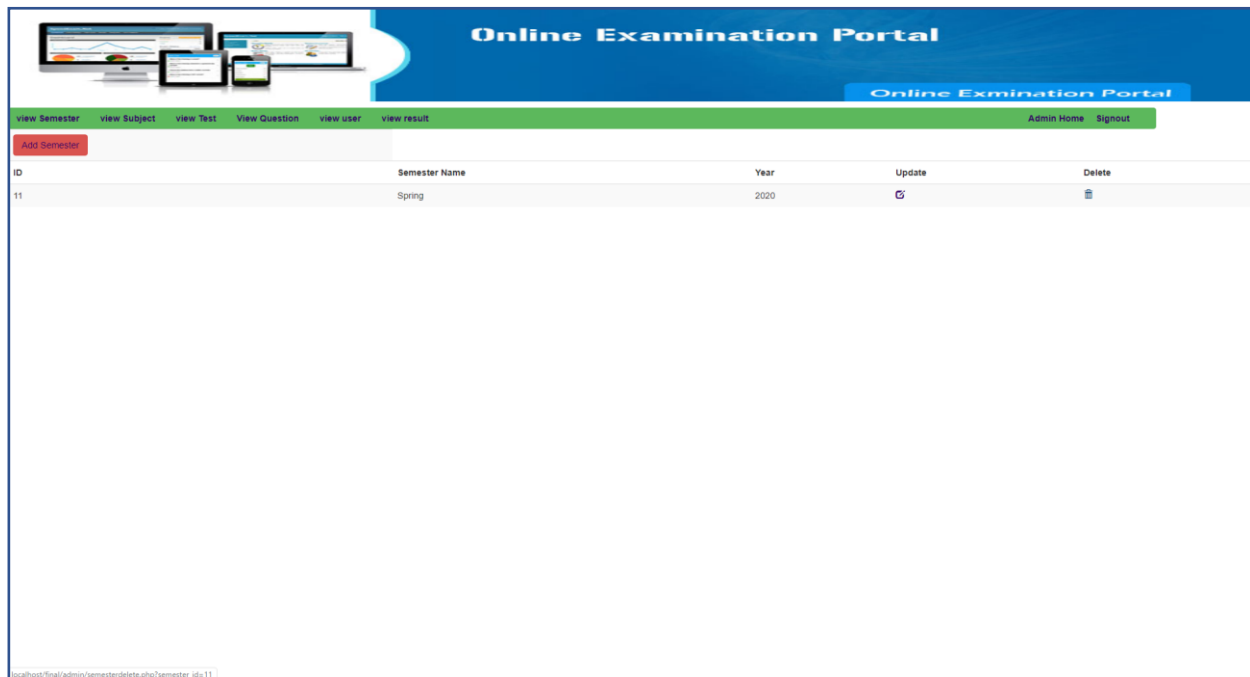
Online Examination Portal

Online Exmination Portal

view Semester view Subject view Test View Question view user view result Admin Home Signout

Add Semester

| ID | Semester Name | Year | Update | Delete |
|---|---|---|---|---|
| 11 | Spring | 2020 | | |

localhost/final/admin/semesterdelete.php?semester_id=11